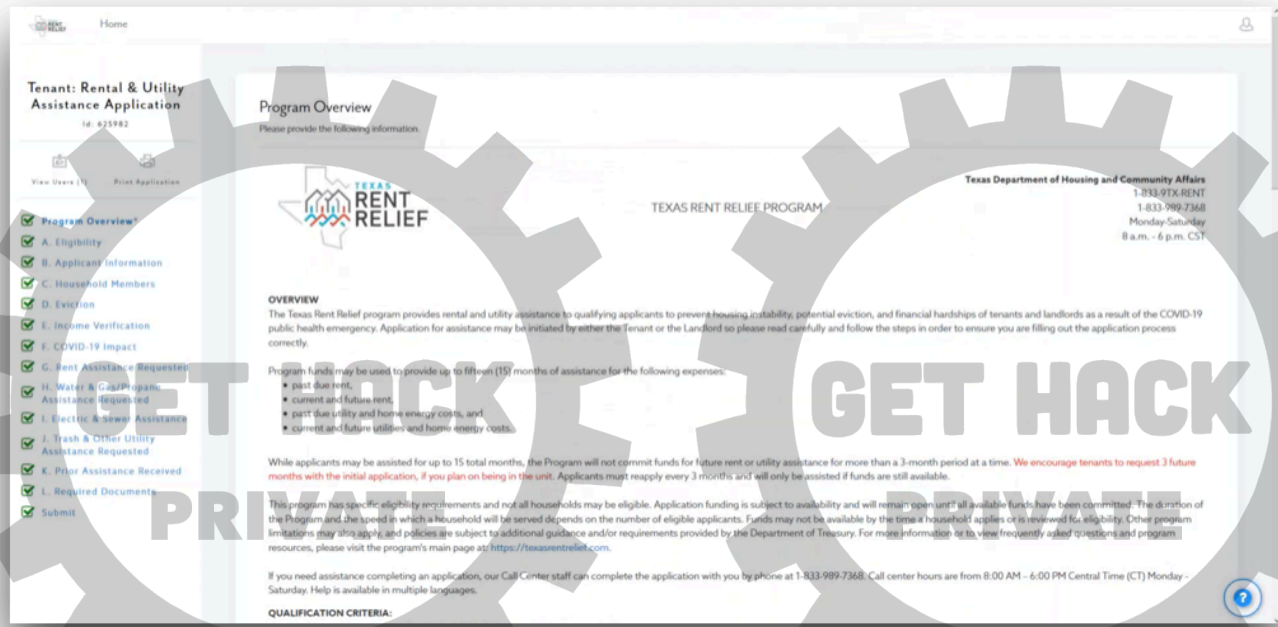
RENT RELIEF Home

Tenant: Rental & Utility Assistance Application
Id: 675982

View Users (1) Print Application

Program Overview*
A. Eligibility
B. Applicant Information
C. Household Members
D. Eviction
E. Income Verification
F. COVID-19 Impact
G. Rent Assistance Requested
H. Water & Gas/Propane Assistance Requested
I. Electric & Sewer Assistance
J. Trash & Other Utility Assistance Requested
K. Prior Assistance Received
L. Required Documents
Submit

Program Overview
Please provide the following information.

TEXAS RENT RELIEF

TEXAS RENT RELIEF PROGRAM

Texas Department of Housing and Community Affairs
1-833-9TX-RENT
1-833-989-7368
Monday-Saturday
8 a.m. - 6 p.m. CST

OVERVIEW
The Texas Rent Relief program provides rental and utility assistance to qualifying applicants to prevent housing instability, potential eviction, and financial hardships of tenants and landlords as a result of the COVID-19 public health emergency. Application for assistance may be initiated by either the Tenant or the Landlord so please read carefully and follow the steps in order to ensure you are filling out the application process correctly.

Program funds may be used to provide up to fifteen (15) months of assistance for the following expenses:
• past due rent,
• current and future rent,
• past due utility and home energy costs, and
• current and future utilities and home energy costs.

While applicants may be assisted for up to 15 total months, the Program will not commit funds for future rent or utility assistance for more than a 3-month period at a time. We encourage tenants to request 3 future months with the initial application, if you plan on being in the unit. Applicants must reapply every 3 months and will only be assisted if funds are still available.

This program has specific eligibility requirements and not all households may be eligible. Application funding is subject to availability and will remain open until all available funds have been committed. The duration of the Program and the speed in which a household will be served depends on the number of eligible applicants. Funds may not be available by the time a household applies or is reviewed for eligibility. Other program limitations may also apply, and policies are subject to additional guidance and/or requirements provided by the Department of Treasury. For more information or to view frequently asked questions and program resources, please visit the program's main page at: https://texasrentrelief.com.

If you need assistance completing an application, our Call Center staff can complete the application with you by phone at 1-833-989-7368. Call center hours are from 8:00 AM - 6:00 PM Central Time (CT) Monday - Saturday. Help is available in multiple languages.

QUALIFICATION CRITERIA:

GET HACK PRIVATE GET HACK PRIVATE